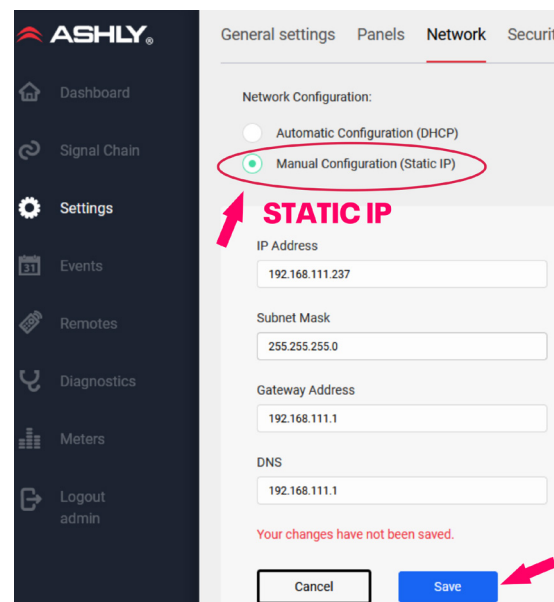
ASHLY®

Dashboard
Signal Chain
Settings
31 Events
Remotes
Diagnostics
Meters
Logout admin

General settings Panels Network Securit

Network Configuration:

Automatic Configuration (DHCP)
Manual Configuration (Static IP)

STATIC IP

IP Address
192.168.111.237

Subnet Mask
255.255.255.0

Gateway Address
192.168.111.1

DNS
192.168.111.1

Your changes have not been saved.

Cancel Save